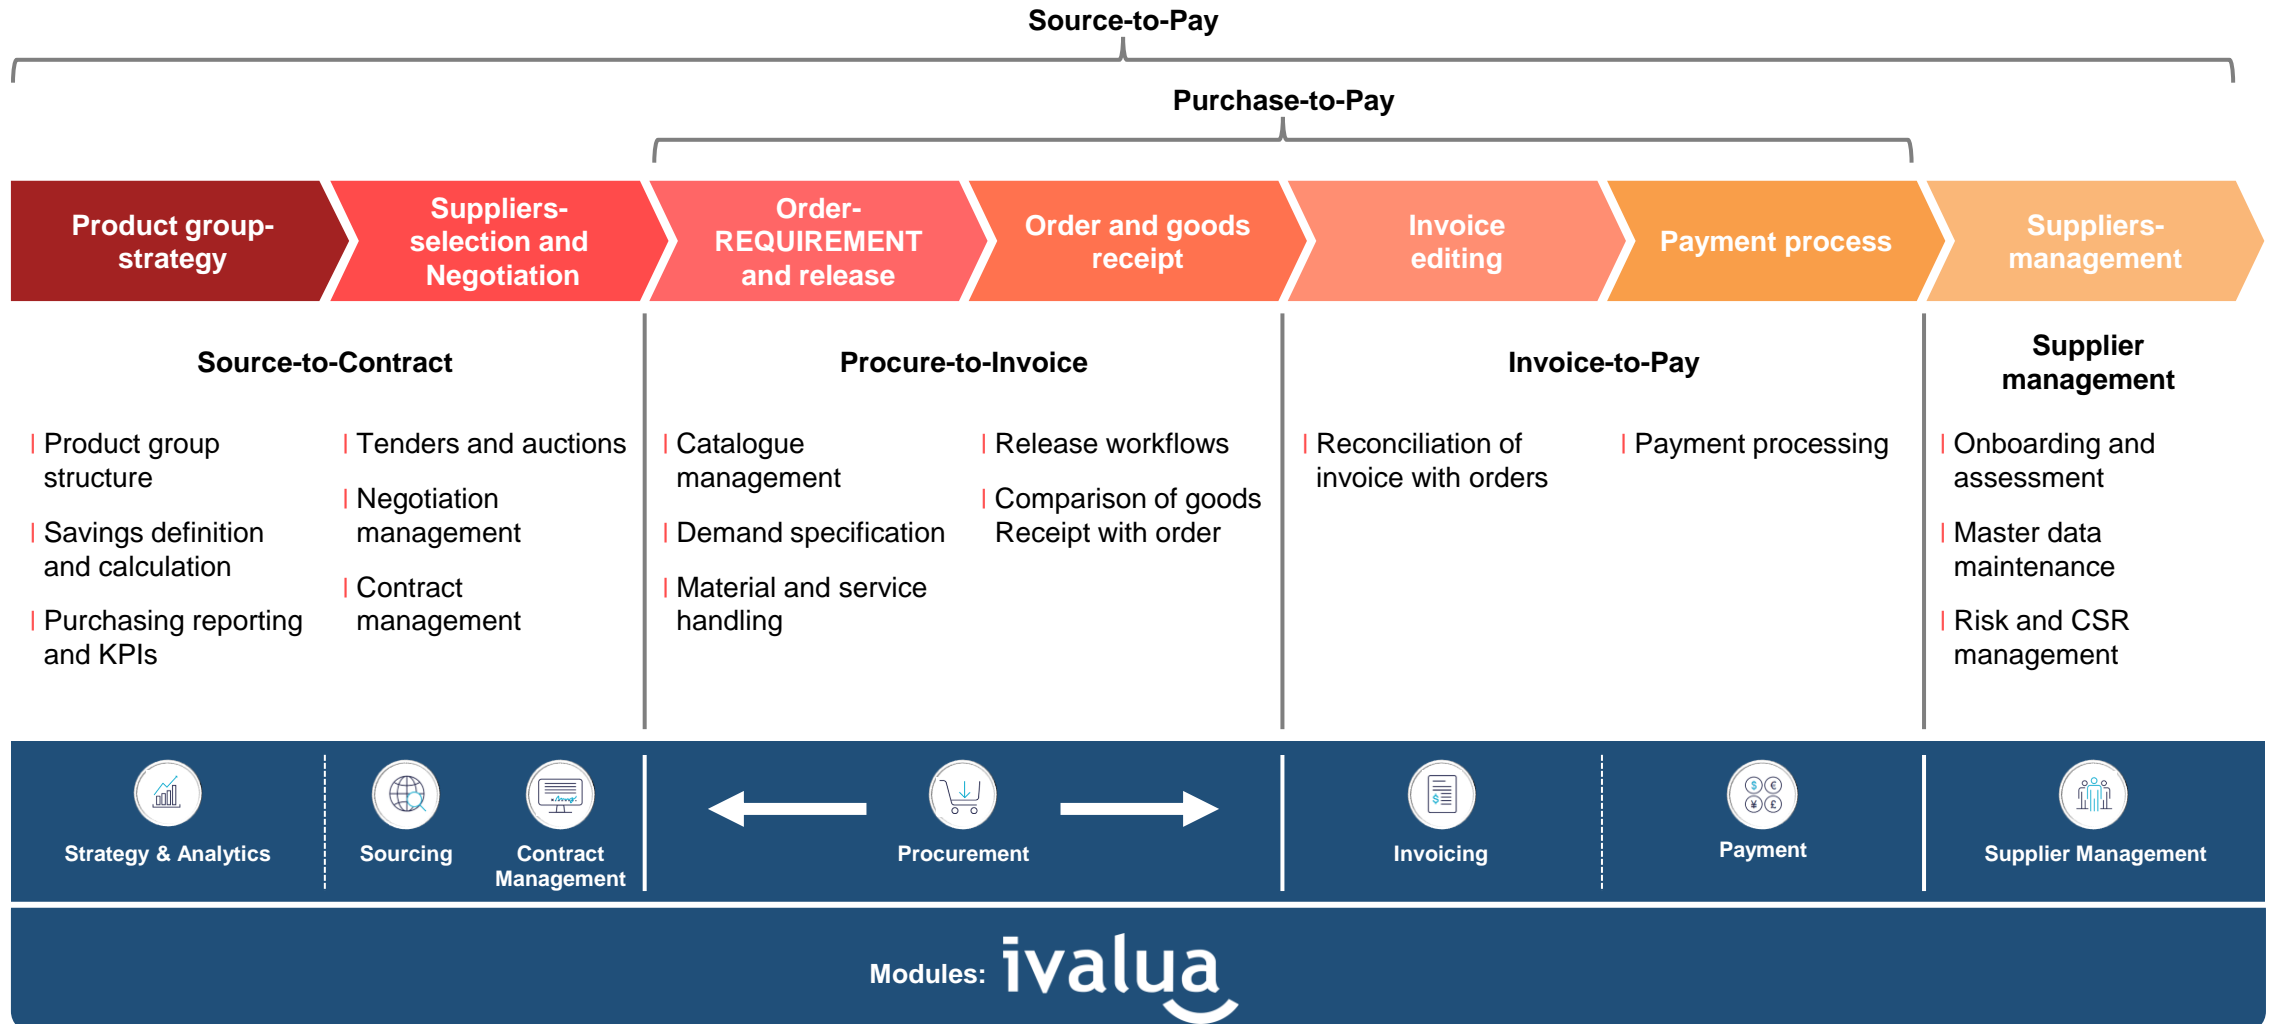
Source-to-Pay

Purchase-to-Pay

Product group-strategy

Suppliers-selection and Negotiation

Order-REQUIREMENT and release

Order and goods receipt

Invoice editing

Payment process

Suppliers-management

Source-to-Contract

| Product group structure

| Savings definition and calculation

| Purchasing reporting and KPIs

| Tenders and auctions

| Negotiation management

| Contract management

Procure-to-Invoice

| Catalogue management

| Demand specification

| Material and service handling

| Release workflows

| Comparison of goods Receipt with order

Invoice-to-Pay

| Reconciliation of invoice with orders

| Payment processing

Supplier management

| Onboarding and assessment

| Master data maintenance

| Risk and CSR management

Strategy & Analytics

Sourcing

Contract Management

Procurement

Invoicing

Payment

Supplier Management

Modules: ivalua